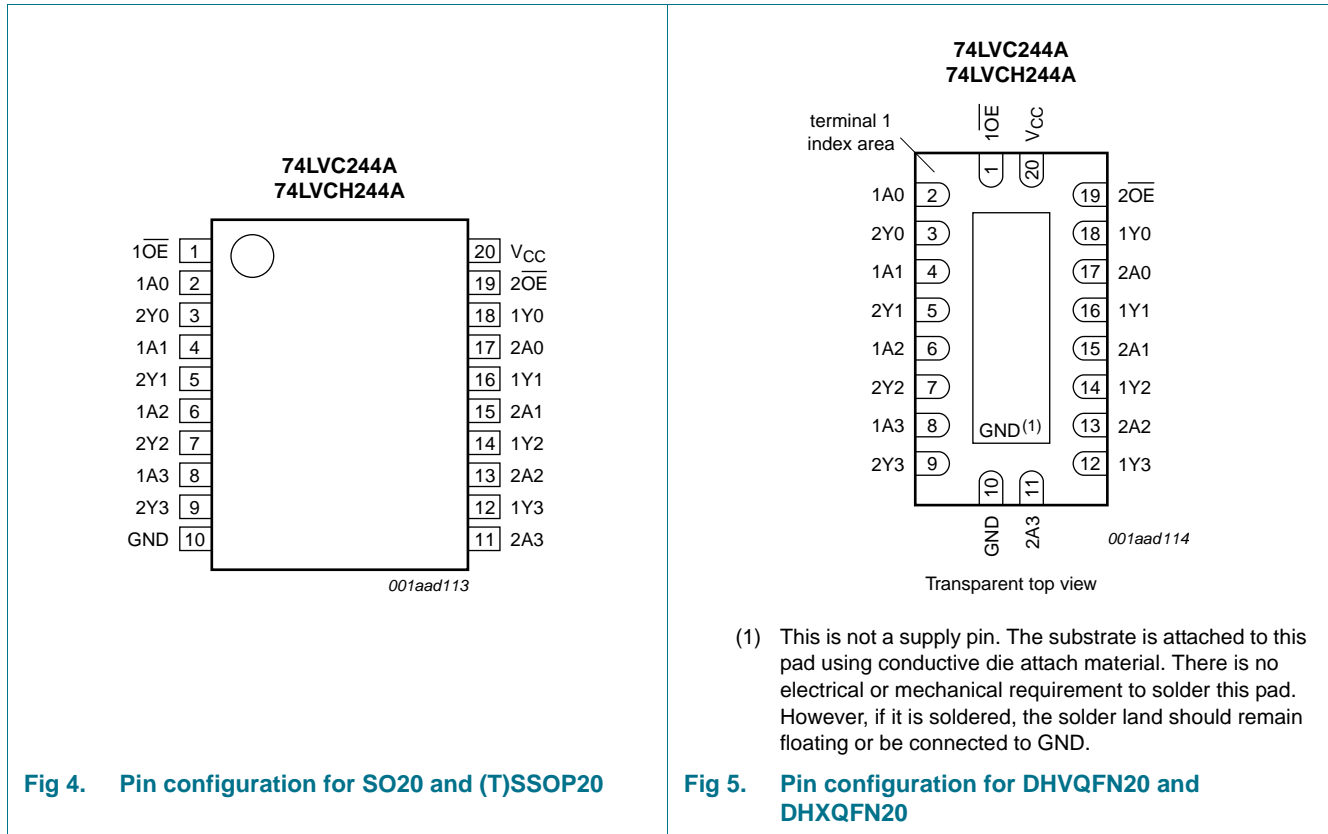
74LVC244A
74LVCH244A

$1\overline{OE}$ 1
1A0 2
2Y0 3
1A1 4
2Y1 5
1A2 6
2Y2 7
1A3 8
2Y3 9
GND 10

20 $V_{CC}$
19 $2\overline{OE}$
18 1Y0
17 2A0
16 1Y1
15 2A1
14 1Y2
13 2A2
12 1Y3
11 2A3

001aad113

Fig 4. Pin configuration for SO20 and (T)SSOP20

74LVC244A
74LVCH244A

terminal 1 index area

$1\overline{OE}$ $V_{CC}$
1 20

1A0 2
2Y0 3
1A1 4
2Y1 5
1A2 6
2Y2 7
1A3 8
2Y3 9

19 $2\overline{OE}$
18 1Y0
17 2A0
16 1Y1
15 2A1
14 1Y2
13 2A2
12 1Y3

GND$^{(1)}$

10 11
GND 2A3

001aad114

Transparent top view

(1) This is not a supply pin. The substrate is attached to this pad using conductive die attach material. There is no electrical or mechanical requirement to solder this pad. However, if it is soldered, the solder land should remain floating or be connected to GND.

Fig 5. Pin configuration for DHVQFN20 and DHXQFN20